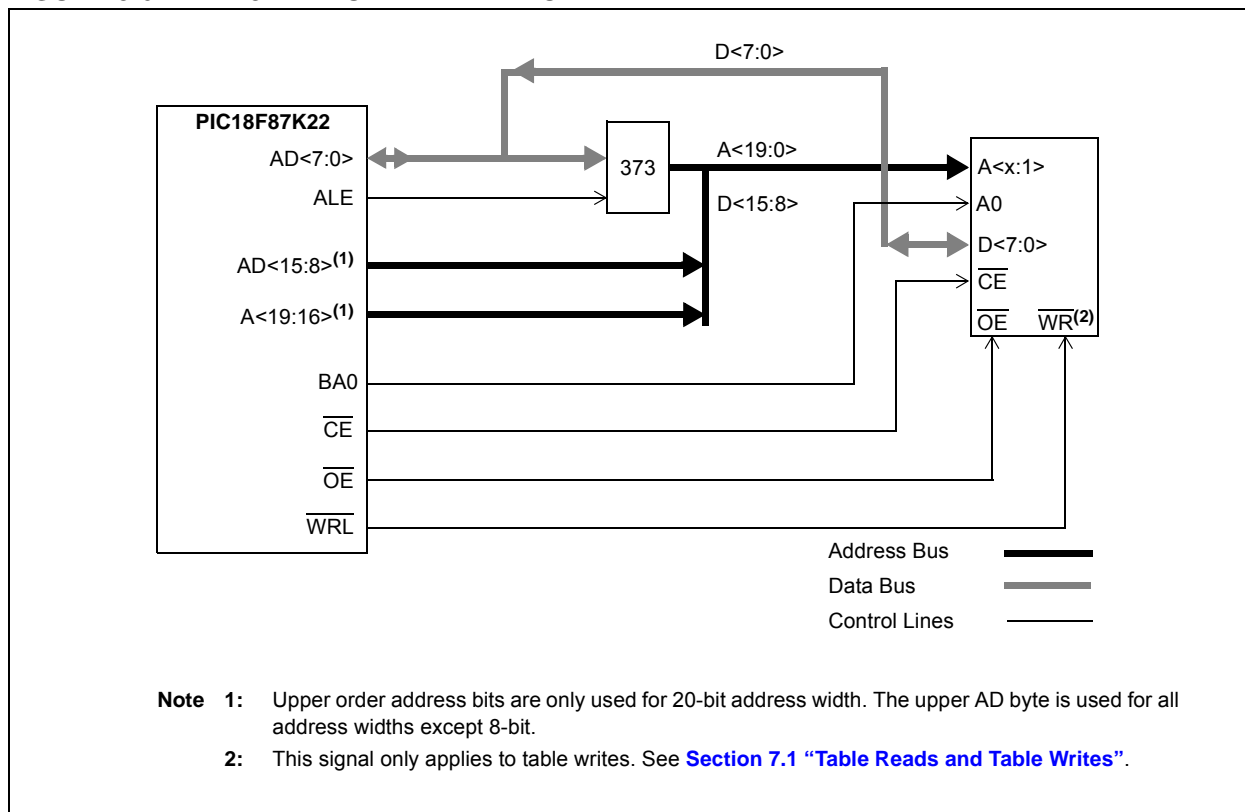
D<7:0>

PIC18F87K22

AD<7:0>

ALE

AD<15:8>$^{(1)}$

A<19:16>$^{(1)}$

BA0

$\overline{CE}$

$\overline{OE}$

$\overline{WRL}$

373

A<19:0>

D<15:8>

A<x:1>

A0

D<7:0>

$\overline{CE}$

$\overline{OE}$ $\overline{WR}^{(2)}$

Address Bus

Data Bus

Control Lines

Note 1: Upper order address bits are only used for 20-bit address width. The upper AD byte is used for all address widths except 8-bit.

2: This signal only applies to table writes. See Section 7.1 "Table Reads and Table Writes".